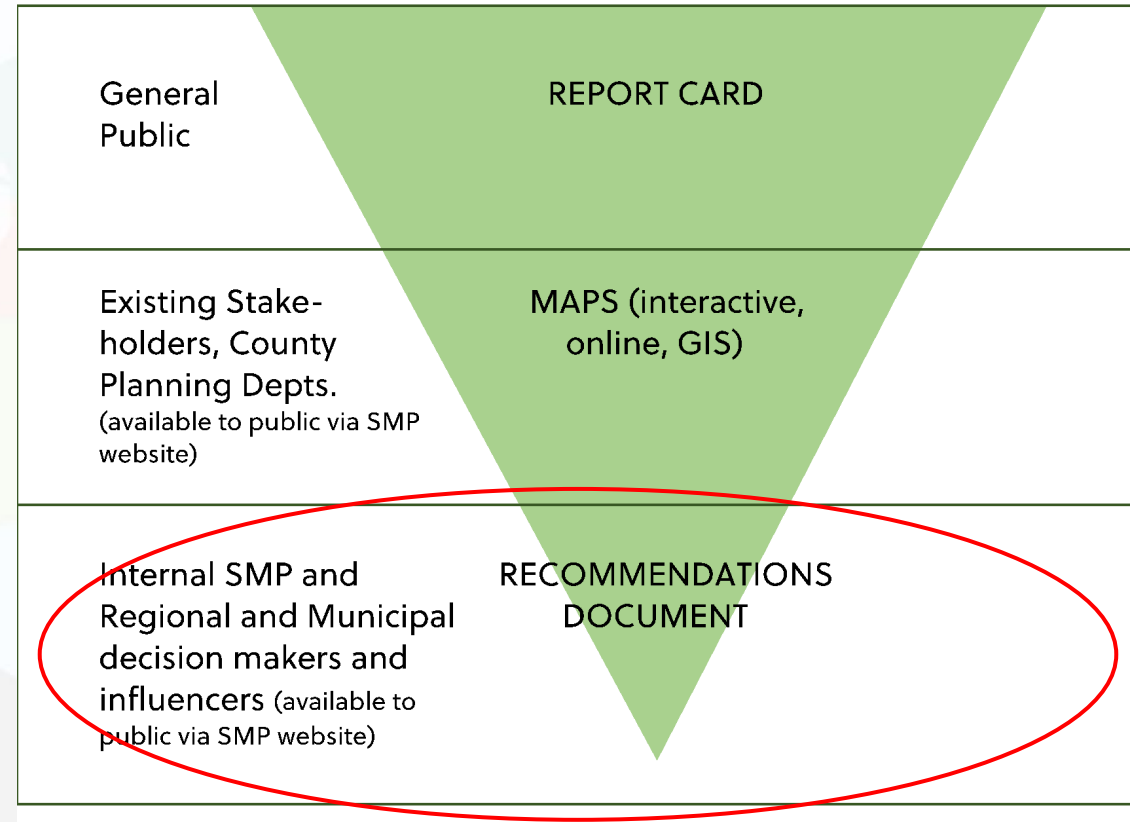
General Public

REPORT CARD

Existing Stakeholders, County Planning Depts. (available to public via SMP website)

MAPS (interactive, online, GIS)

Internal SMP and Regional and Municipal decision makers and influencers (available to public via SMP website)

RECOMMENDATIONS DOCUMENT